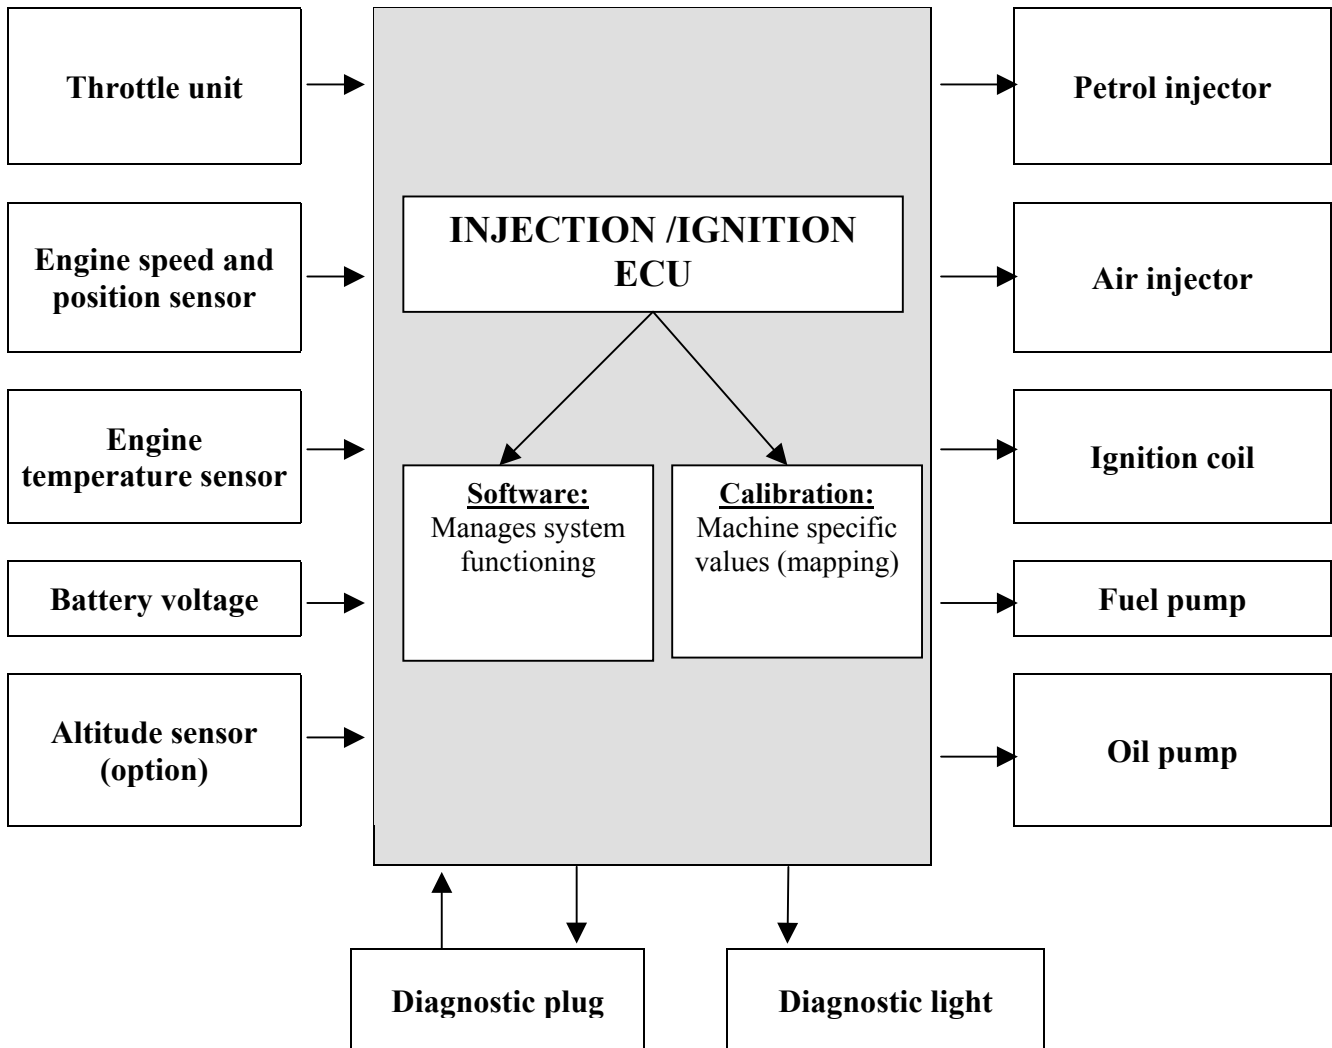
Throttle unit

Engine speed and position sensor

Engine temperature sensor

Battery voltage

Altitude sensor (option)

INJECTION /IGNITION ECU

Software:
Manages system functioning

Calibration:
Machine specific values (mapping)

Petrol injector

Air injector

Ignition coil

Fuel pump

Oil pump

Diagnostic plug

Diagnostic light